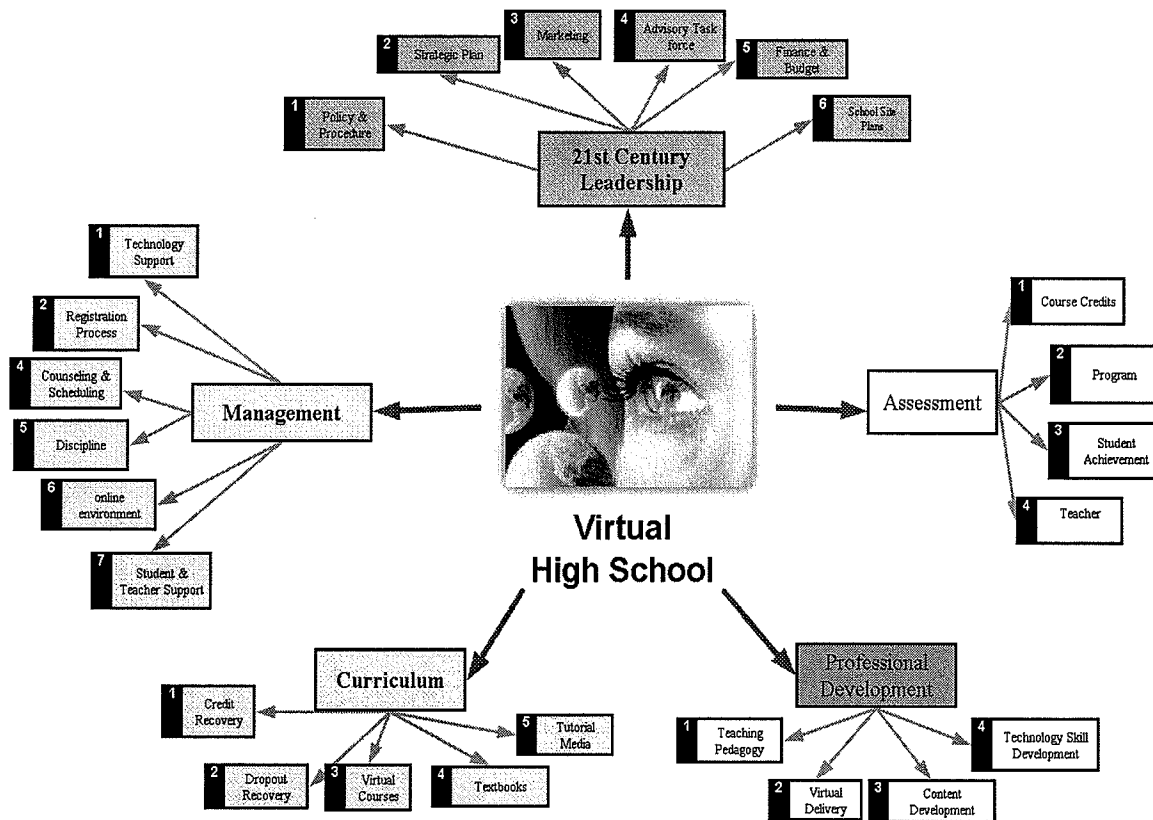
3 Marketing

4 Advisory Task force

2 Strategic Plan

5 Finance & Budget

1 Policy & Procedure

6 School Site Plans

21st Century Leadership

1 Technology Support

2 Registration Process

4 Counseling & Scheduling

5 Discipline

6 online environment

7 Student & Teacher Support

Management

Virtual High School

Assessment

1 Course Credits

2 Program

3 Student Achievement

4 Teacher

Curriculum

1 Credit Recovery

2 Dropout Recovery

3 Virtual Courses

4 Textbooks

5 Tutorial Media

Professional Development

1 Teaching Pedagogy

2 Virtual Delivery

3 Content Development

4 Technology Skill Development